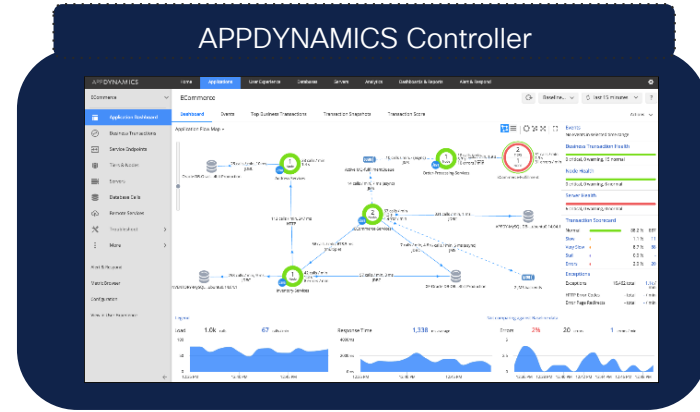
APPDYNAMICS Controller

APPDYNAMICS

Home | Applications | User Experience | Databases | Servers | Analytics | Dashboards & Reports | Alert & Respond

ECommerce

Application Dashboard
Business Transactions
Service Endpoints
Tiers & Nodes
Servers
Database Calls
Remote Services
Troubleshoot
More

Alert & Respond
Metric Browser
Configuration

ECommerce

Dashboard | Events | Top Business Transactions | Transaction Snapshots | Transaction Score

Application Flow Map

Inventory Services
Order Processing Services
ECommerce Services

Events

Business Transaction Health

Node Health

Server Health

Transaction Scorecard

Normal
Slow
Very Slow
Stall
Errors

Exceptions

Load 1.0k
Response Time 1,338
Errors 2% 20